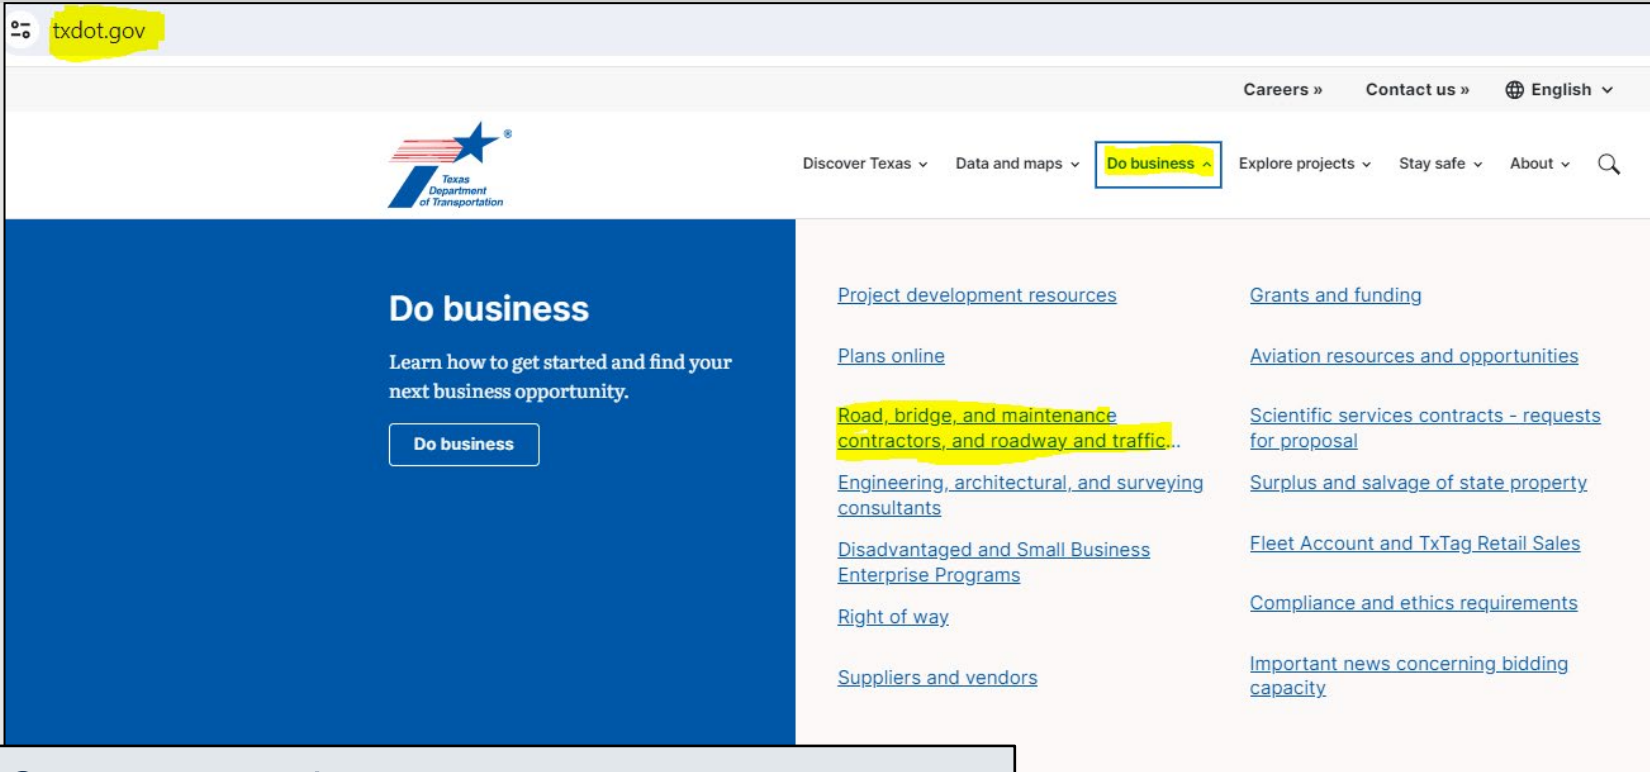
txdot.gov

Careers » Contact us » English

Texas Department of Transportation

Discover Texas Data and maps Do business Explore projects Stay safe About

Do business

Learn how to get started and find your next business opportunity.

Do business

Project development resources

Plans online

Road, bridge, and maintenance contractors, and roadway and traffic...

Engineering, architectural, and surveying consultants

Disadvantaged and Small Business Enterprise Programs

Right of way

Suppliers and vendors

Grants and funding

Aviation resources and opportunities

Scientific services contracts - requests for proposal

Surplus and salvage of state property

Fleet Account and TxTag Retail Sales

Compliance and ethics requirements

Important news concerning bidding capacity